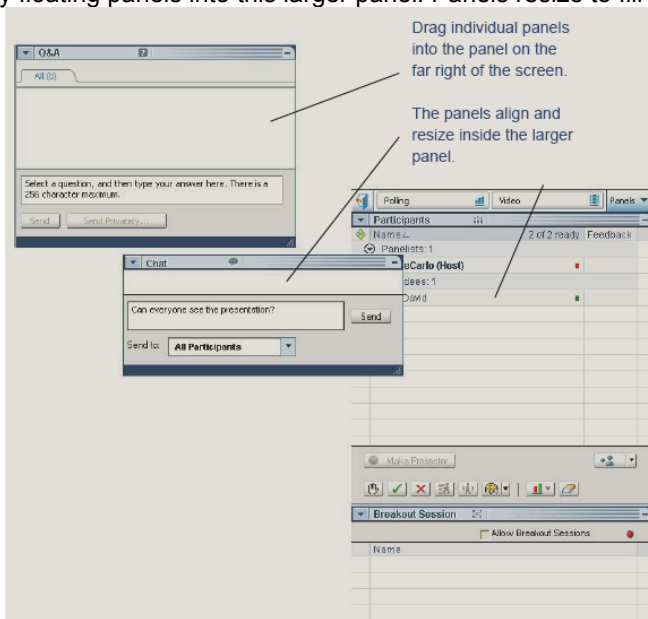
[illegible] floating panels into this larger panel. Panels resize to fill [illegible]

Drag individual panels into the panel on the far right of the screen.

The panels align and resize inside the larger panel.

Q&A

All (0)

Select a question, and then type your answer here. There is a 256 character maximum.

Send

Send Privately...

Chat

Can everyone see the presentation?

Send

Send to: All Participants

Polling

Video

Panels

Participants

Name

2 of 2 ready

Feedback

Panelists: 1

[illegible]eCarlo (Host)

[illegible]dees: 1

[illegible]David

Make Presenter

Breakout Session

Allow Breakout Sessions

Name